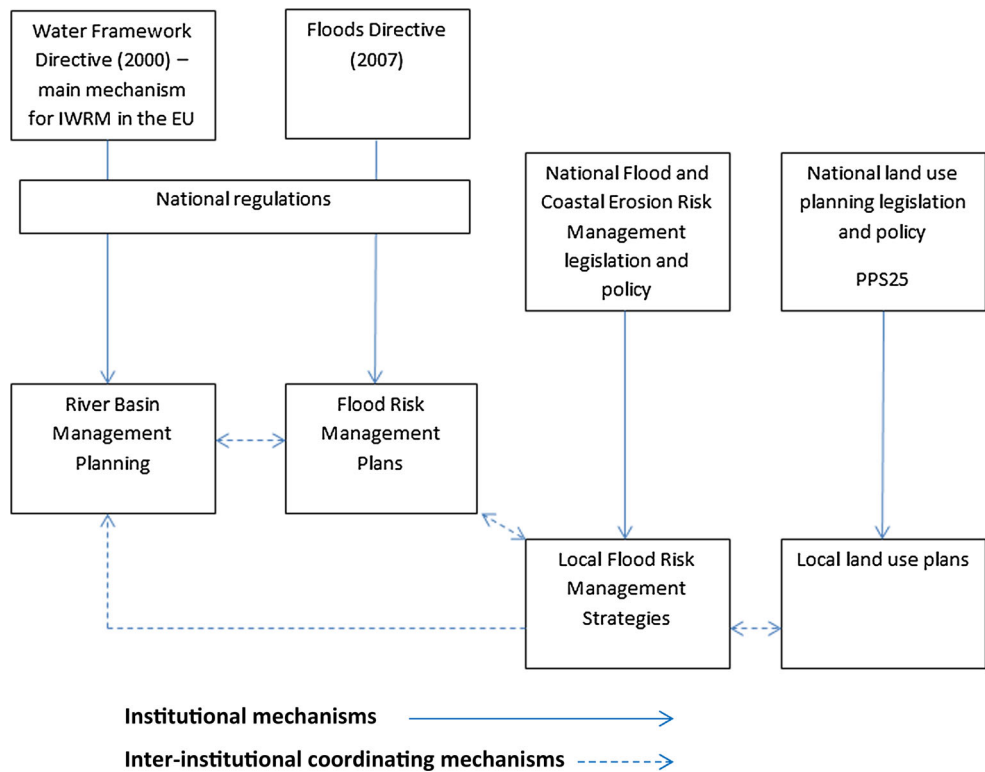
Water Framework Directive (2000) – main mechanism for IWRM in the EU

Floods Directive (2007)

National regulations

National Flood and Coastal Erosion Risk Management legislation and policy

National land use planning legislation and policy

PPS25

River Basin Management Planning

Flood Risk Management Plans

Local Flood Risk Management Strategies

Local land use plans

Institutional mechanisms

Inter-institutional coordinating mechanisms